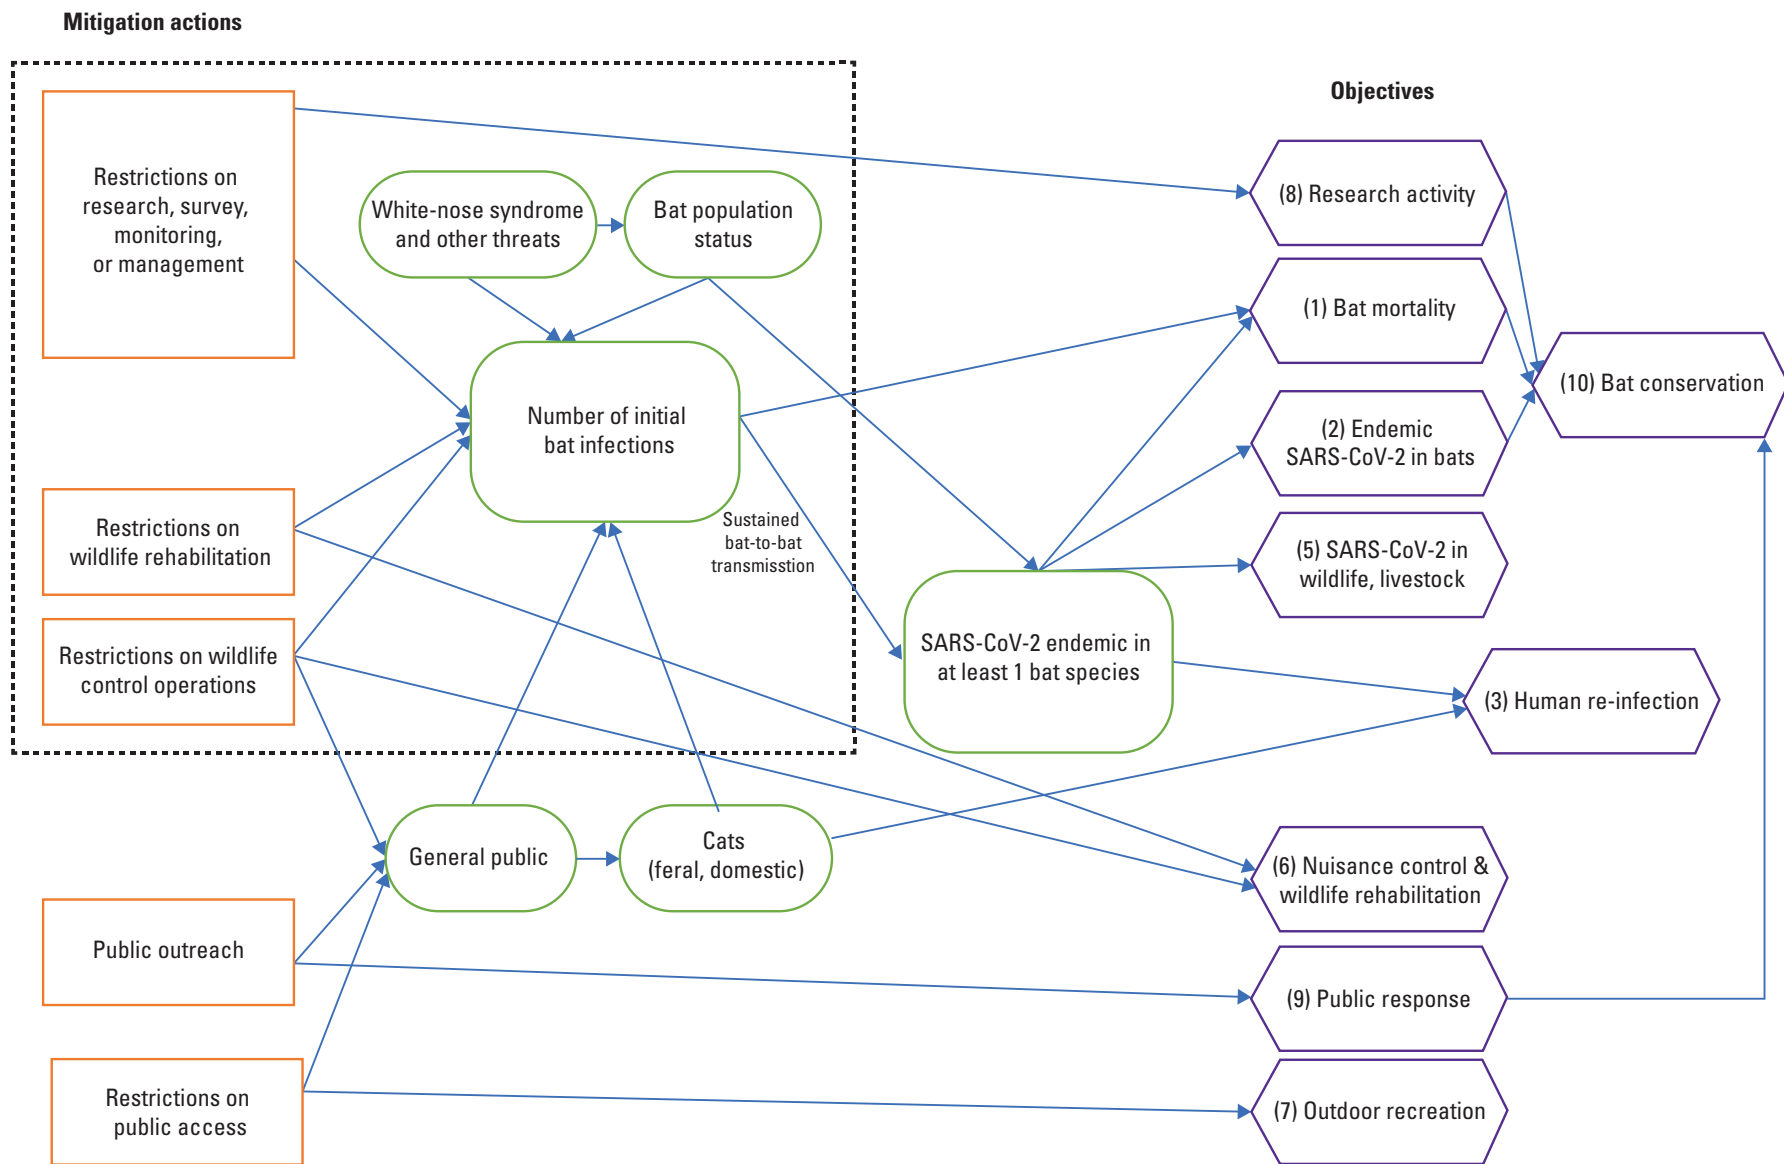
Mitigation actions

Objectives

Restrictions on research, survey, monitoring, or management

White-nose syndrome and other threats

Bat population status

(8) Research activity

(1) Bat mortality

(10) Bat conservation

Number of initial bat infections

(2) Endemic SARS-CoV-2 in bats

Sustained bat-to-bat transmisstion

(5) SARS-CoV-2 in wildlife, livestock

Restrictions on wildlife rehabilitation

Restrictions on wildlife control operations

SARS-CoV-2 endemic in at least 1 bat species

(3) Human re-infection

General public

Cats (feral, domestic)

(6) Nuisance control & wildlife rehabilitation

Public outreach

(9) Public response

Restrictions on public access

(7) Outdoor recreation